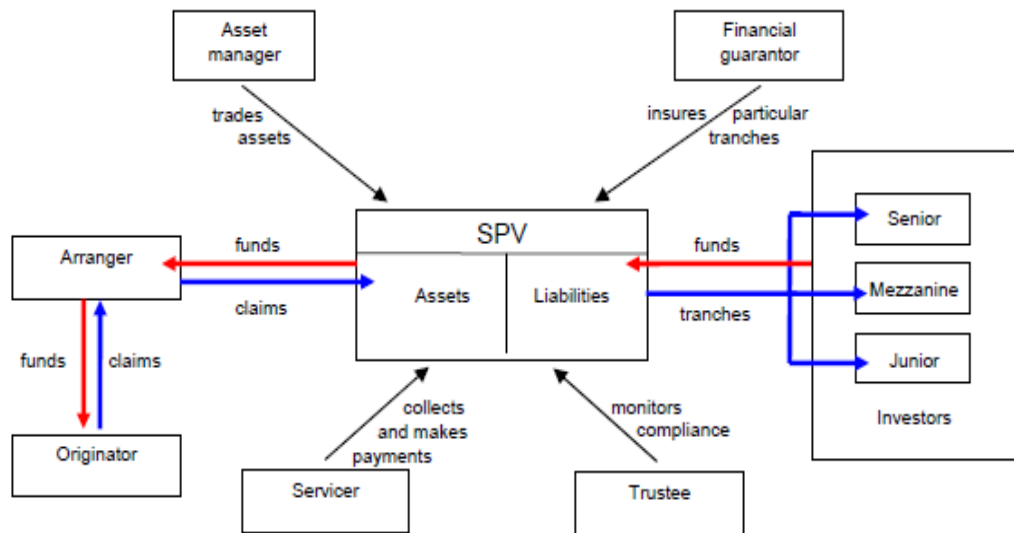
Asset manager

trades assets

Financial guarantor

insures particular tranches

SPV

Assets

Liabilities

Arranger

funds

claims

funds

tranches

Senior

Mezzanine

Junior

Investors

funds

claims

Originator

collects and makes payments

Servicer

monitors compliance

Trustee